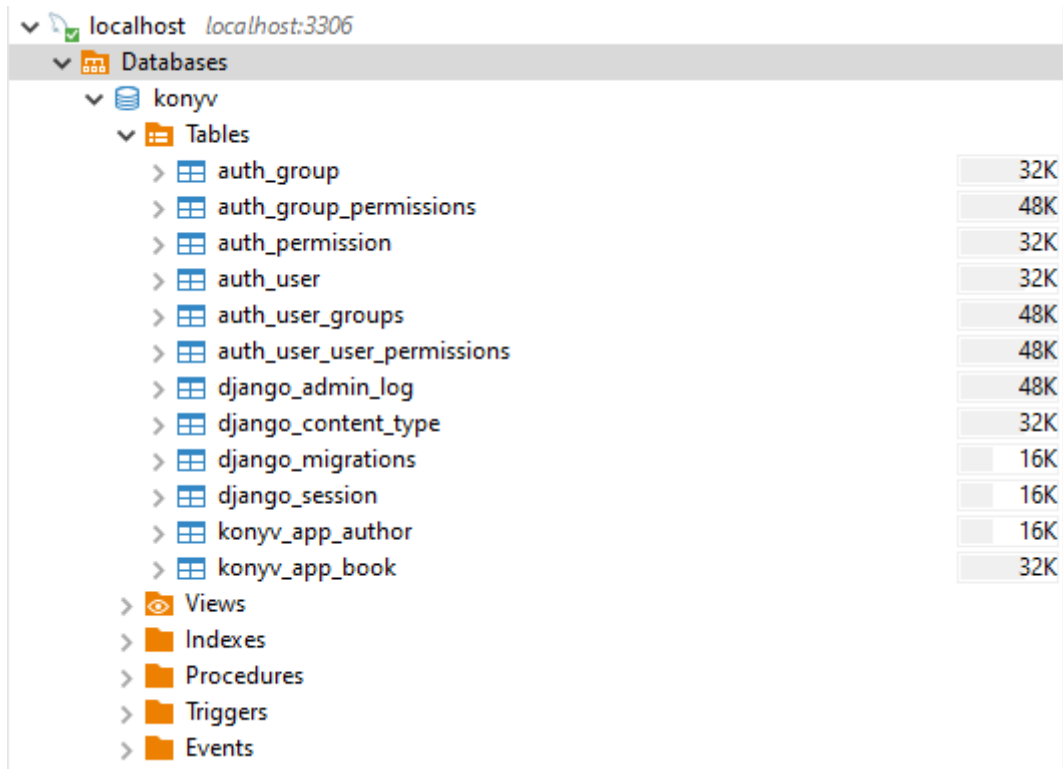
localhost localhost:3306
Databases
konyv
Tables

| | |
|---|---|
| auth_group | 32K |
| auth_group_permissions | 48K |
| auth_permission | 32K |
| auth_user | 32K |
| auth_user_groups | 48K |
| auth_user_user_permissions | 48K |
| django_admin_log | 48K |
| django_content_type | 32K |
| django_migrations | 16K |
| django_session | 16K |
| konyv_app_author | 16K |
| konyv_app_book | 32K |

Views
Indexes
Procedures
Triggers
Events